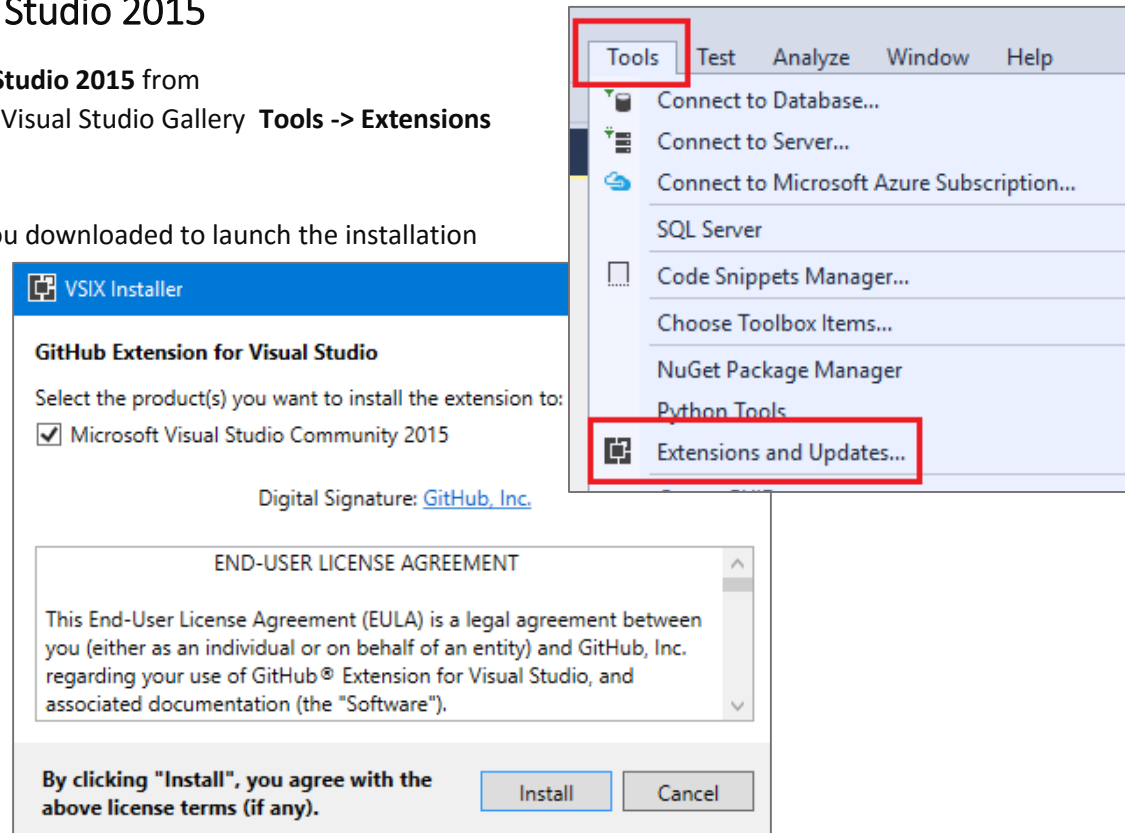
Studio 2015

Studio 2015 from
Visual Studio Gallery **Tools -> Extensions**

u downloaded to launch the installation

VSIX Installer

GitHub Extension for Visual Studio

Select the product(s) you want to install the extension to:
Microsoft Visual Studio Community 2015

Digital Signature: GitHub, Inc.

END-USER LICENSE AGREEMENT

This End-User License Agreement (EULA) is a legal agreement between you (either as an individual or on behalf of an entity) and GitHub, Inc. regarding your use of GitHub® Extension for Visual Studio, and associated documentation (the "Software").

By clicking "Install", you agree with the above license terms (if any).

Install

Cancel

Tools Test Analyze Window Help

Connect to Database...

Connect to Server...

Connect to Microsoft Azure Subscription...

SQL Server

Code Snippets Manager...

Choose Toolbox Items...

NuGet Package Manager

Python Tools

Extensions and Updates...